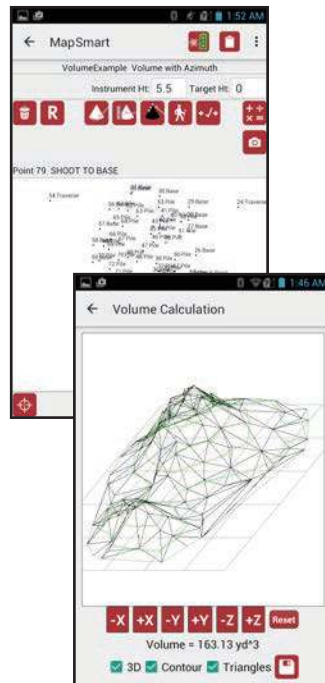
1:52 AM

MapSmart

VolumeExample Volume with Azimuth

Instrument Ht: 5.5 Target Ht: 0

R

Point 79, SHOOT TO BASE

54 Traverse

24 Traverse

1:46 AM

Volume Calculation

-X +X -Y +Y -Z +Z Reset

Volume = 163.13 yd^3

3D Contour Triangles